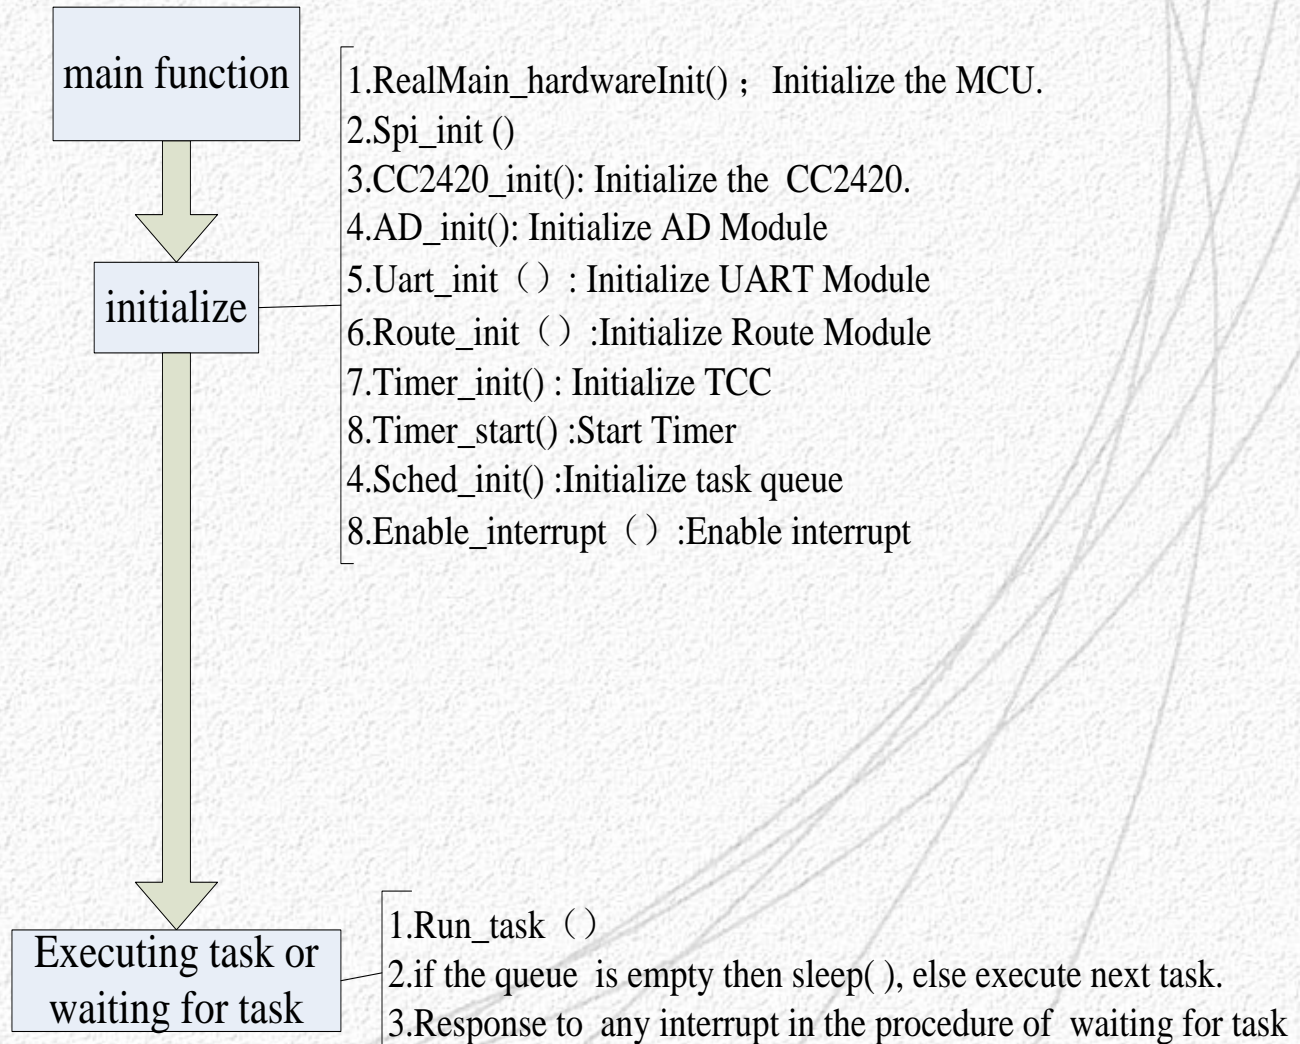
main function

1.RealMain_hardwareInit()； Initialize the MCU.
2.Spi_init ()
3.CC2420_init(): Initialize the CC2420.
4.AD_init(): Initialize AD Module
5.Uart_init（）: Initialize UART Module
6.Route_init（）:Initialize Route Module
7.Timer_init() : Initialize TCC
8.Timer_start() :Start Timer
4.Sched_init() :Initialize task queue
8.Enable_interrupt（）:Enable interrupt

initialize

Executing task or waiting for task

1.Run_task（）
2.if the queue is empty then sleep( ), else execute next task.
3.Response to any interrupt in the procedure of waiting for task